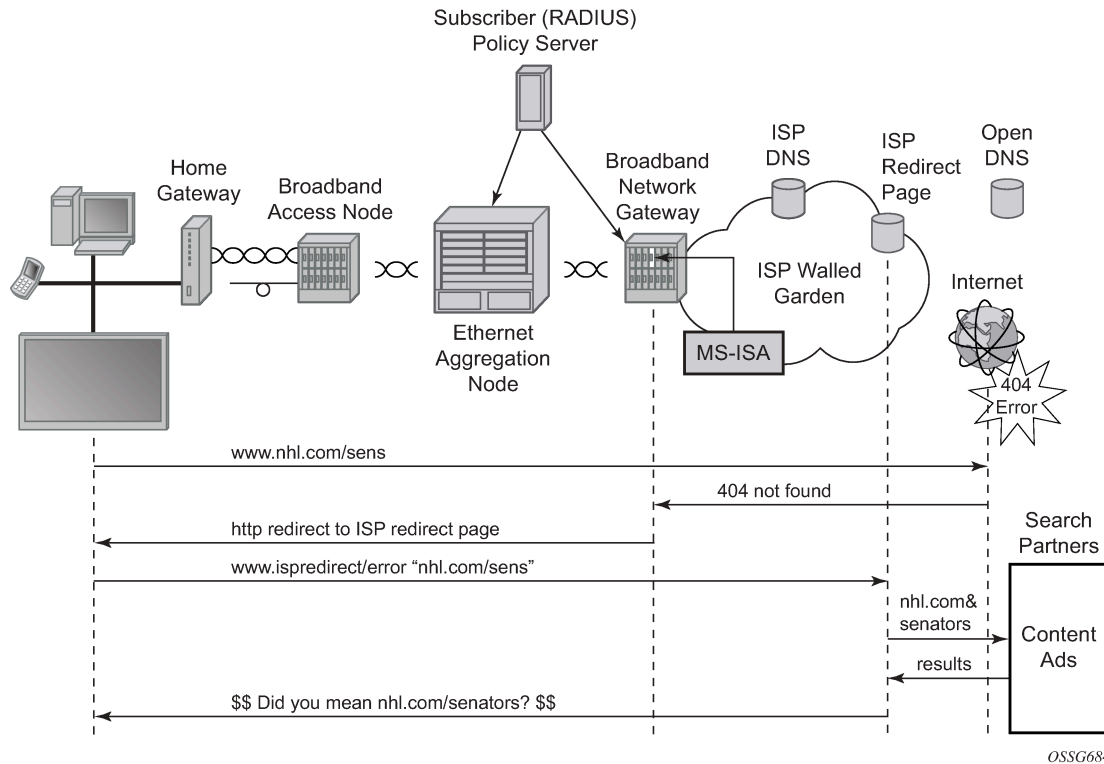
Subscriber (RADIUS) Policy Server

Home Gateway

Broadband Access Node

Ethernet Aggregation Node

Broadband Network Gateway

ISP DNS

ISP Redirect Page

Open DNS

ISP Walled Garden

Internet

MS-ISA

404 Error

www.nhl.com/sens

404 not found

http redirect to ISP redirect page

www.ispredirect/error "nhl.com/sens"

Search Partners

nhl.com& senators

Content Ads

results

$$ Did you mean nhl.com/senators? $$

OSSG68